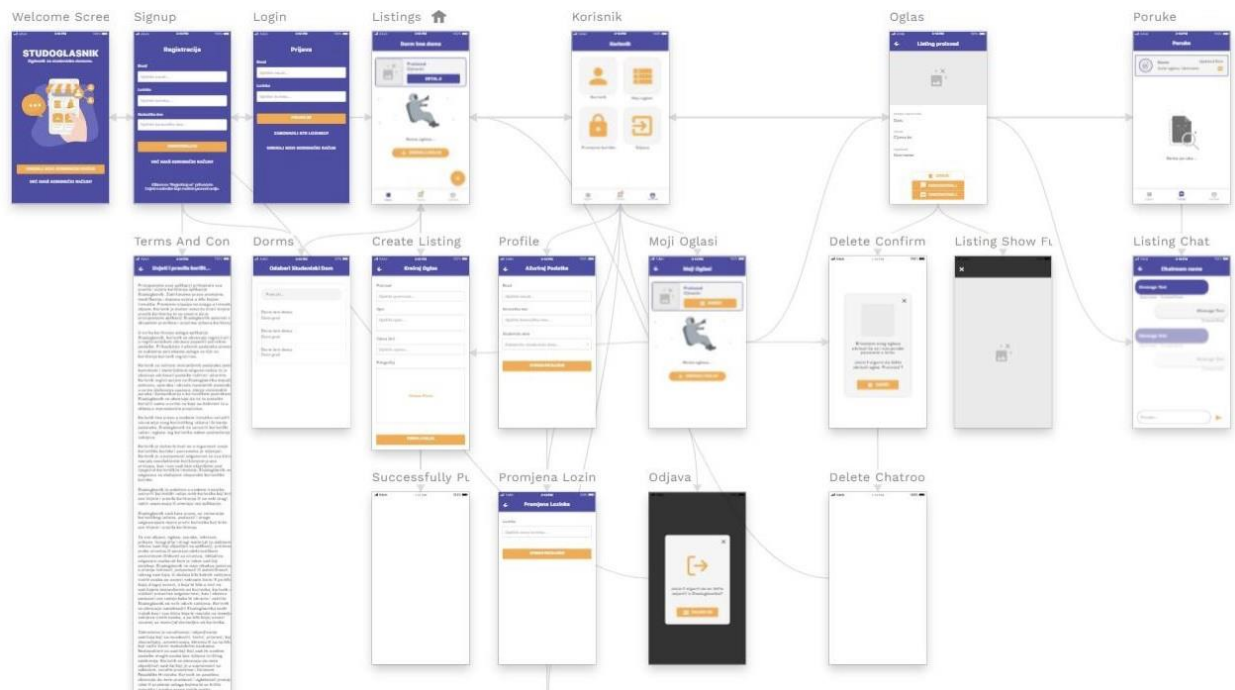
Welcome Scree

Signup

Login

Listings

Korisnik

Oglas

Poruke

STUDOGLASNIK

Registracija

Prijava

Korisnik

Listing preload

Poruke

Terms And Con

Dorms

Create Listing

Profile

Moji Oglasi

Delete Confirm

Listing Show Fu

Listing Chat

Odaberi Studentski Dom

Kreiraj Oglas

Ažuriraj Podatke

Moji Oglasi

Chatroom name

Successfully Pu

Promjena Lozin

Odjava

Delete Chatroo

Promjena Lozinke